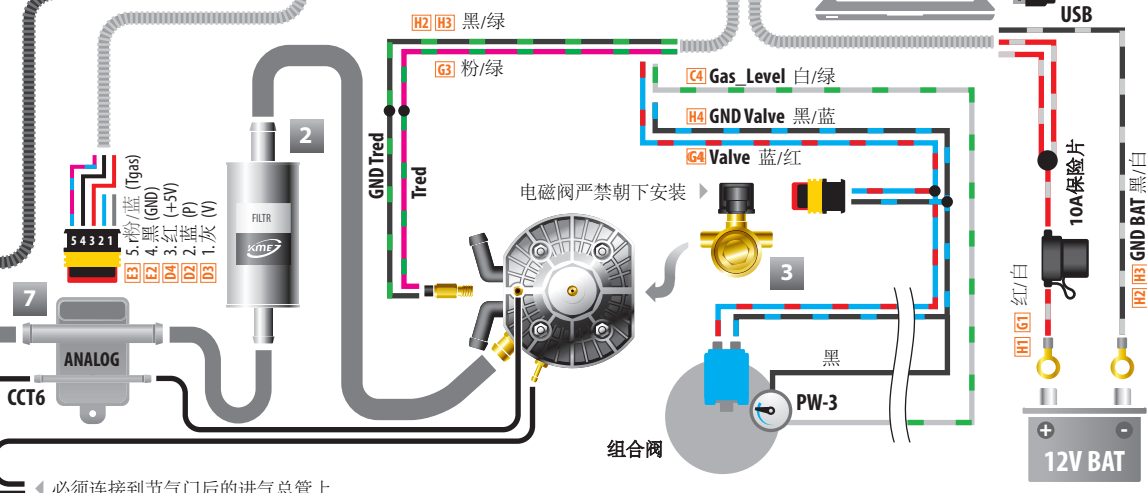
H2 H3 黑/绿

G3 粉/绿

USB

C4 Gas_Level 白/绿

H4 GND Valve 黑/蓝

G4 Valve 蓝/红

GND Tred

Tred

2

FILTR

KME

电磁阀严禁朝下安装

3

5 4 3 2 1

E3 5.粉/蓝 (Tgas)
E2 4.黑 (GND)
D4 3.红 (+5V)
D2 2.蓝 (P)
D3 1.灰 (V)

7

ANALOG

CCT6

黑

PW-3

组合阀

10A保险片

H1 G1 红/白

H2 H3 GND BAT 黑/白

+ -

12V BAT

必须连接到节气门后的进气总管上